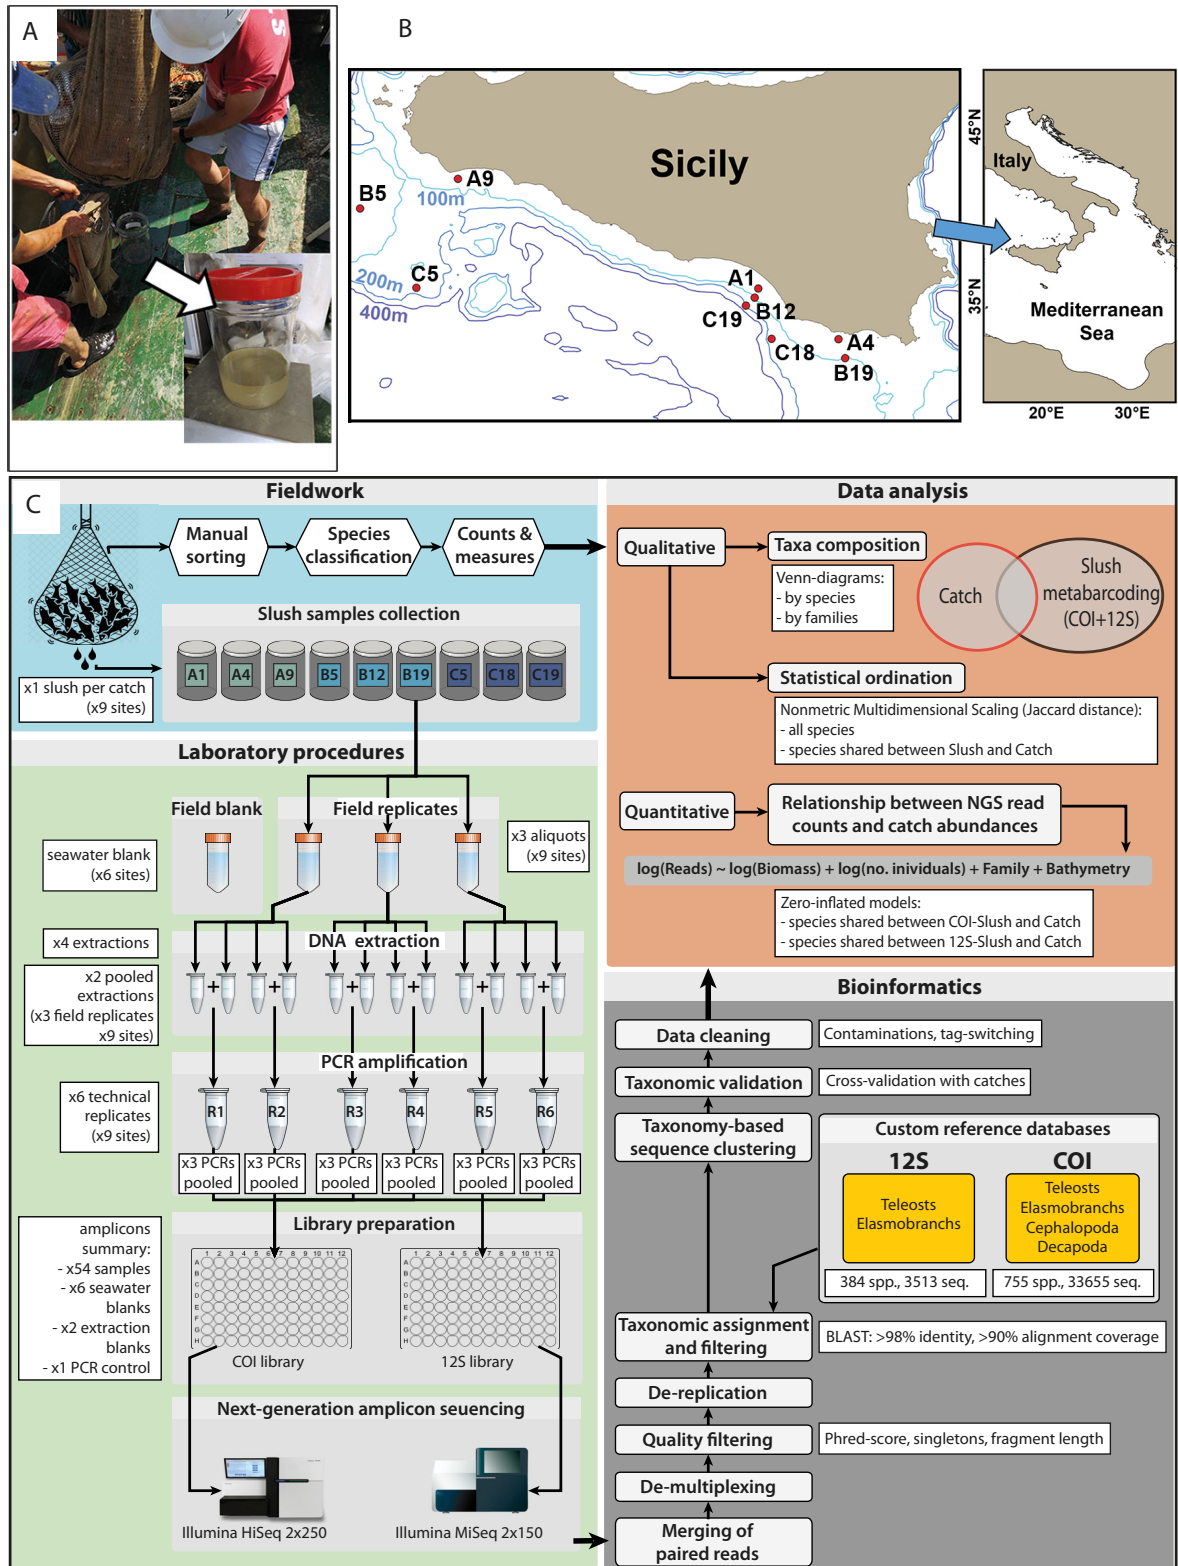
A

B

Sicily

A9

B5

100m

C5

200m

400m

A1

B12

C19

C18

A4

B19

45°N

35°N

Italy

Mediterranean Sea

20°E

30°E

C

Fieldwork

Manual sorting

Species classification

Counts & measures

Slush samples collection

A1 A4 A9 B5 B12 B19 C5 C18 C19

x1 slush per catch (x9 sites)

Laboratory procedures

Field blank

Field replicates

seawater blank (x6 sites)

x3 aliquots (x9 sites)

x4 extractions

DNA extraction

x2 pooled extractions (x3 field replicates x9 sites)

PCR amplification

x6 technical replicates (x9 sites)

R1 R2 R3 R4 R5 R6

x3 PCRs pooled | x3 PCRs pooled | x3 PCRs pooled | x3 PCRs pooled | x3 PCRs pooled | x3 PCRs pooled

amplicons summary:
- x54 samples
- x6 seawater blanks
- x2 extraction blanks
- x1 PCR control

Library preparation

1 2 3 4 5 6 7 8 9 10 11 12
A B C D E F G H

COI library

12S library

Next-generation amplicon seuencing

Illumina HiSeq 2x250

Illumina MiSeq 2x150

Data analysis

Qualitative

Taxa composition

Venn-diagrams:
- by species
- by families

Catch

Slush metabarcoding (COI+12S)

Statistical ordination

Nonmetric Multidimensional Scaling (Jaccard distance):
- all species
- species shared between Slush and Catch

Quantitative

Relationship between NGS read counts and catch abundances

log(Reads) ~ log(Biomass) + log(no. inividuals) + Family + Bathymetry

Zero-inflated models:
- species shared between COI-Slush and Catch
- species shared between 12S-Slush and Catch

Bioinformatics

Data cleaning

Contaminations, tag-switching

Taxonomic validation

Cross-validation with catches

Taxonomy-based sequence clustering

Custom reference databases

12S

COI

Teleosts
Elasmobranchs

Teleosts
Elasmobranchs
Cephalopoda
Decapoda

384 spp., 3513 seq.

755 spp., 33655 seq.

Taxonomic assignment and filtering

BLAST: >98% identity, >90% alignment coverage

De-replication

Quality filtering

Phred-score, singletons, fragment length

De-multiplexing

Merging of paired reads